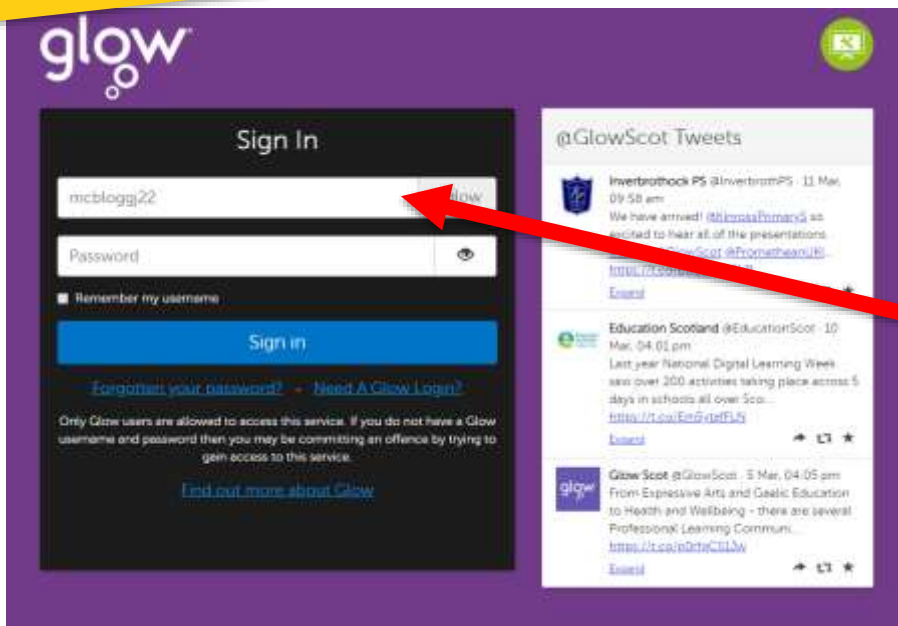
glow

Sign In

mcbloggj22 @glow

Password

Remember my username

Sign in

Forgotten your password? - Need A Glow Login?

Only Glow users are allowed to access this service. If you do not have a Glow username and password then you may be committing an offence by trying to gain access to this service.

Find out more about Glow

@GlowScot Tweets

Inverbrothock PS @InverbrothPS · 11 Mar, 09:58 am
We have arrived! @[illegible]Primary5 so excited to hear all of the presentations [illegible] @GlowScot @PrometheanUK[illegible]
https://t.co/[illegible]
Expand

Education Scotland @EducationScot · 10 Mar, 04:01 pm
Last year National Digital Learning Week saw over 200 activities taking place across 5 days in schools all over Sco...
https://t.co/EmGytefFLN
Expand

Glow Scot @GlowScot · 5 Mar, 04:05 pm
From Expressive Arts and Gaelic Education to Health and Wellbeing - there are several Professional Learning Communi...
https://t.co/p0rHeC1L3w
Expand